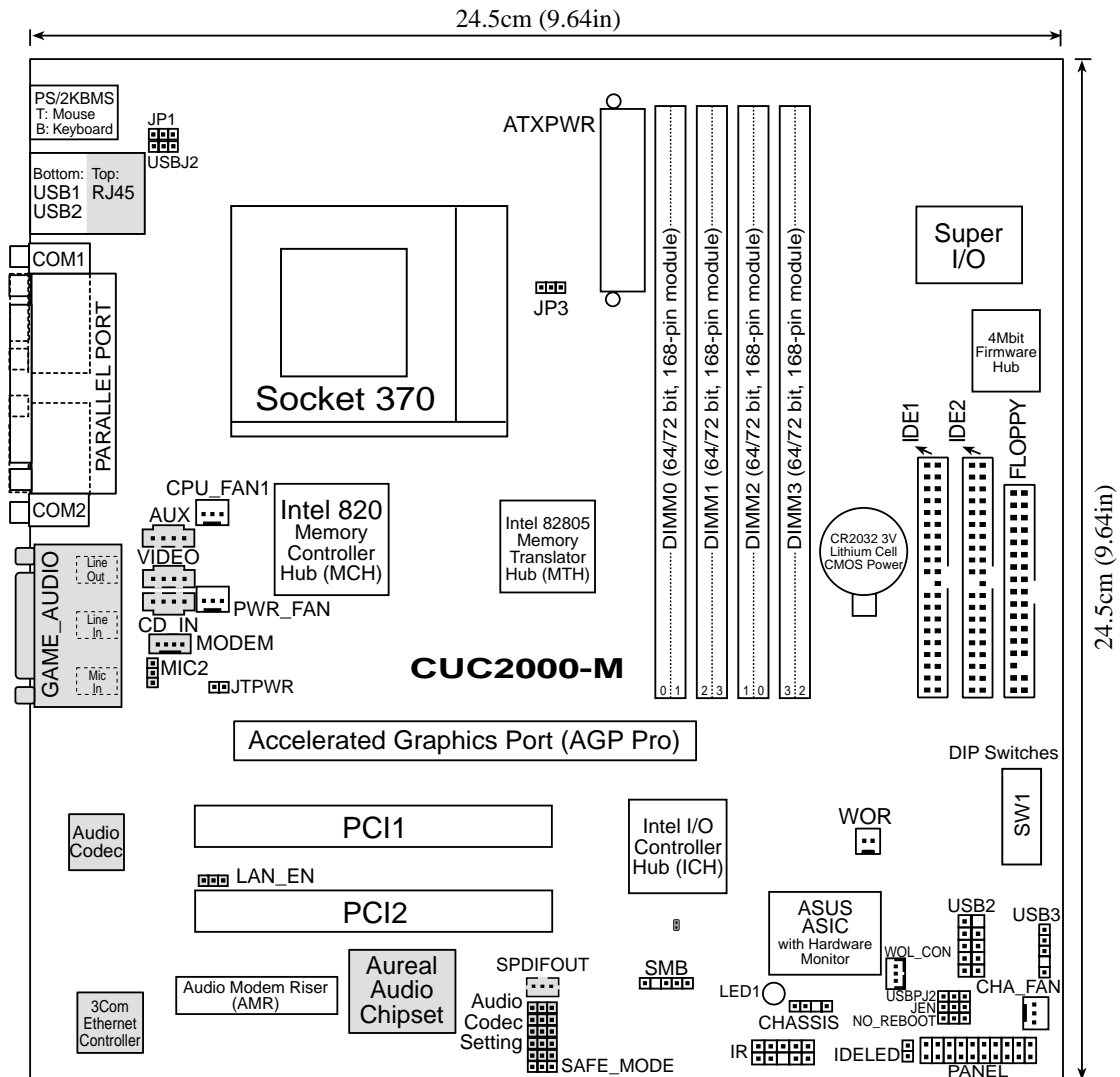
24.5cm (9.64in)

PS/2KBMS
T: Mouse
B: Keyboard

JP1
USBJ2

Bottom: USB1 USB2
Top: RJ45

COM1

PARALLEL PORT

COM2

GAME_AUDIO

Line Out
Line In
Mic In

ATXPWR

Socket 370

JP3

DIMM0 (64/72 bit, 168-pin module)
DIMM1 (64/72 bit, 168-pin module)
DIMM2 (64/72 bit, 168-pin module)
DIMM3 (64/72 bit, 168-pin module)

0 1
2 3
1 0
3 2

Super I/O

4Mbit Firmware Hub

IDE1
IDE2
FLOPPY

24.5cm (9.64in)

CPU_FAN1
AUX
VIDEO
CD_IN
PWR_FAN
MODEM
MIC2
JTPWR

Intel 820 Memory Controller Hub (MCH)

Intel 82805 Memory Translator Hub (MTH)

CR2032 3V Lithium Cell CMOS Power

CUC2000-M

Accelerated Graphics Port (AGP Pro)

DIP Switches

SW1

Audio Codec

PCI1

LAN_EN

PCI2

Intel I/O Controller Hub (ICH)

WOR

ASUS ASIC with Hardware Monitor

USB2
USB3
WOL_CON
USBPJ2
JEN
NO_REBOOT
CHA_FAN

3Com Ethernet Controller

Audio Modem Riser (AMR)

Aureal Audio Chipset

SPDIFOUT

Audio Codec Setting

SAFE_MODE

SMB

LED1

CHASSIS

IR

IDELED

PANEL